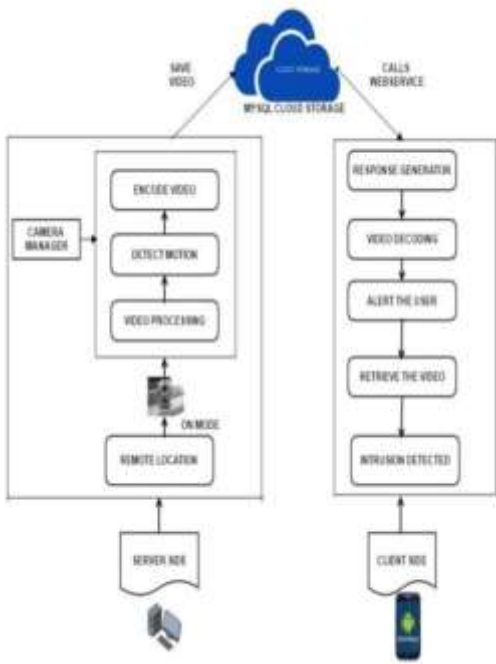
SAVE VIDEO

CLOUD STORAGE

MYSQL CLOUD STORAGE

CALLS WEBSERVICE

CAMERA MANAGER

ENCODE VIDEO

DETECT MOTION

VIDEO PROCESSING

ON MODE

REMOTE LOCATION

SERVER SIDE

RESPONSE GENERATOR

VIDEO DECODING

ALERT THE USER

RETRIEVE THE VIDEO

INTRUSION DETECTED

CLIENT SIDE